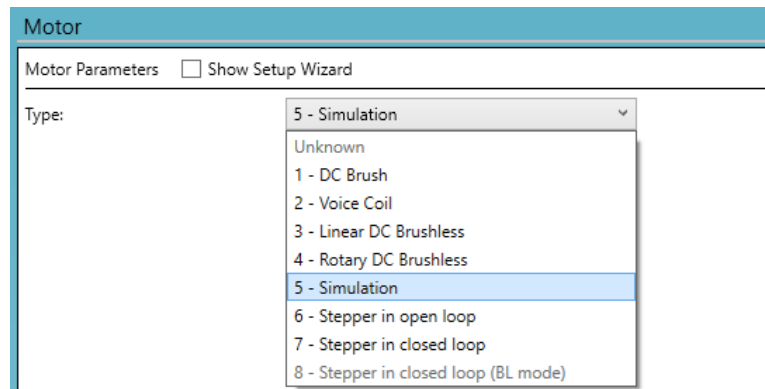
Motor

Motor Parameters
Show Setup Wizard

Type:
5 - Simulation

Unknown
1 - DC Brush
2 - Voice Coil
3 - Linear DC Brushless
4 - Rotary DC Brushless
5 - Simulation
6 - Stepper in open loop
7 - Stepper in closed loop
8 - Stepper in closed loop (BL mode)